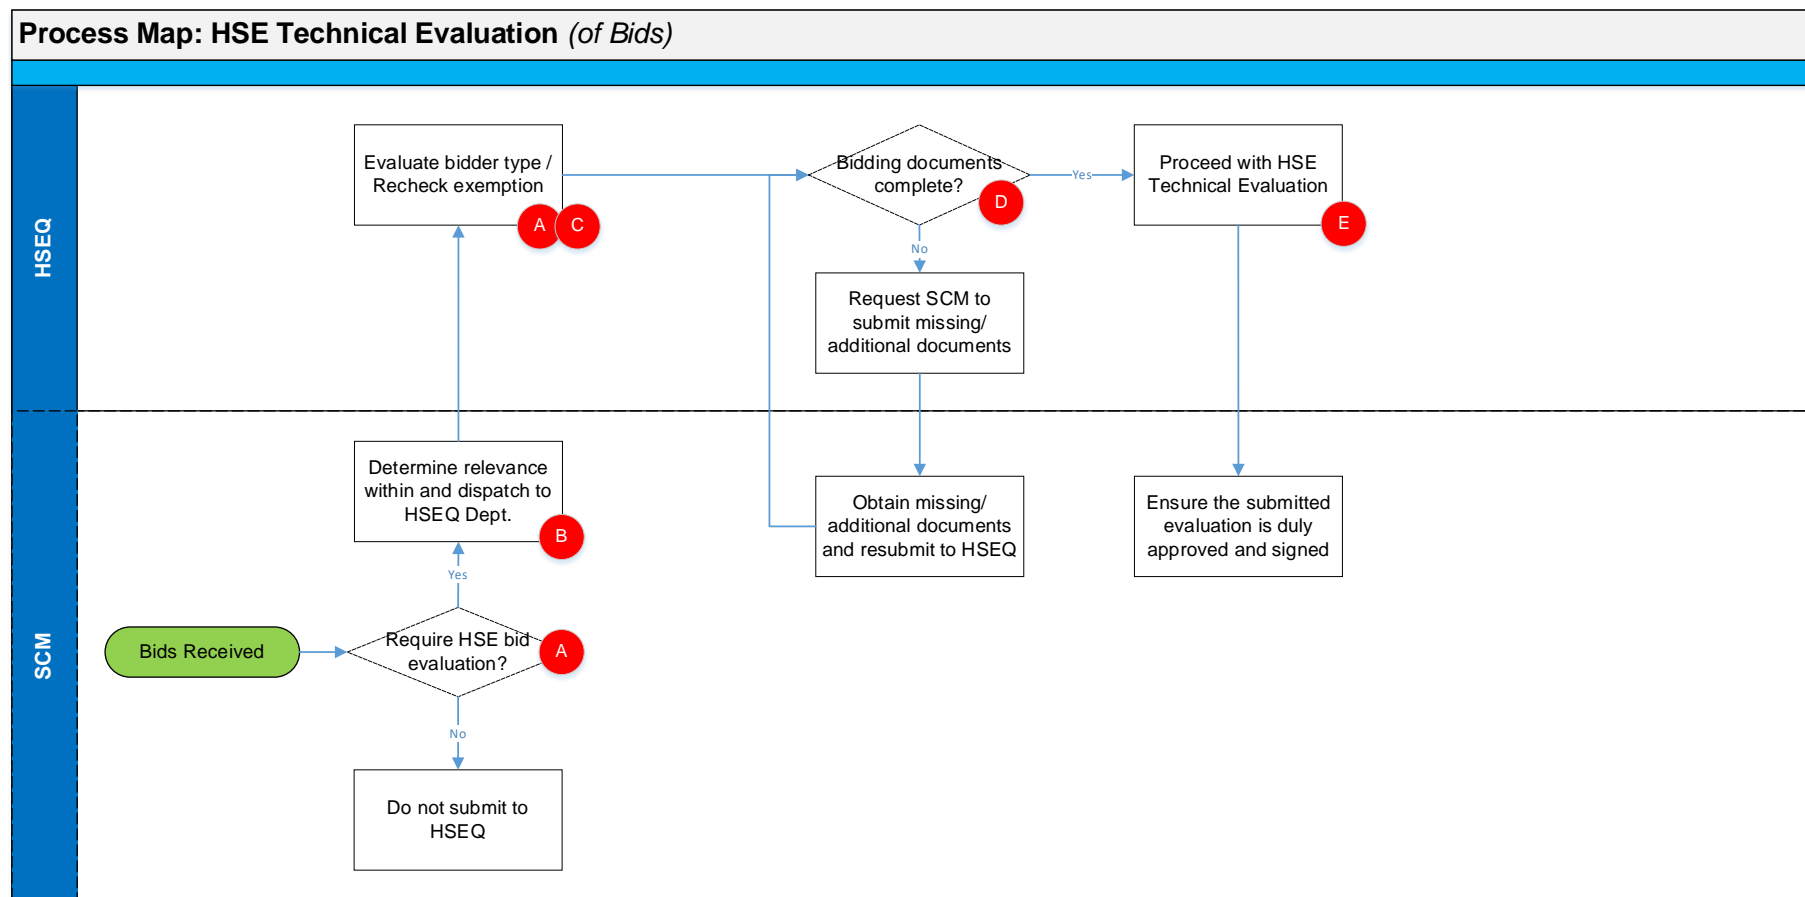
Process Map: HSE Technical Evaluation (of Bids)

HSEQ

Evaluate bidder type / Recheck exemption

A

C

Bidding documents complete?

D

Yes

Proceed with HSE Technical Evaluation

E

No

Request SCM to submit missing/ additional documents

SCM

Determine relevance within and dispatch to HSEQ Dept.

B

Obtain missing/ additional documents and resubmit to HSEQ

Ensure the submitted evaluation is duly approved and signed

Yes

Bids Received

Require HSE bid evaluation?

A

No

Do not submit to HSEQ